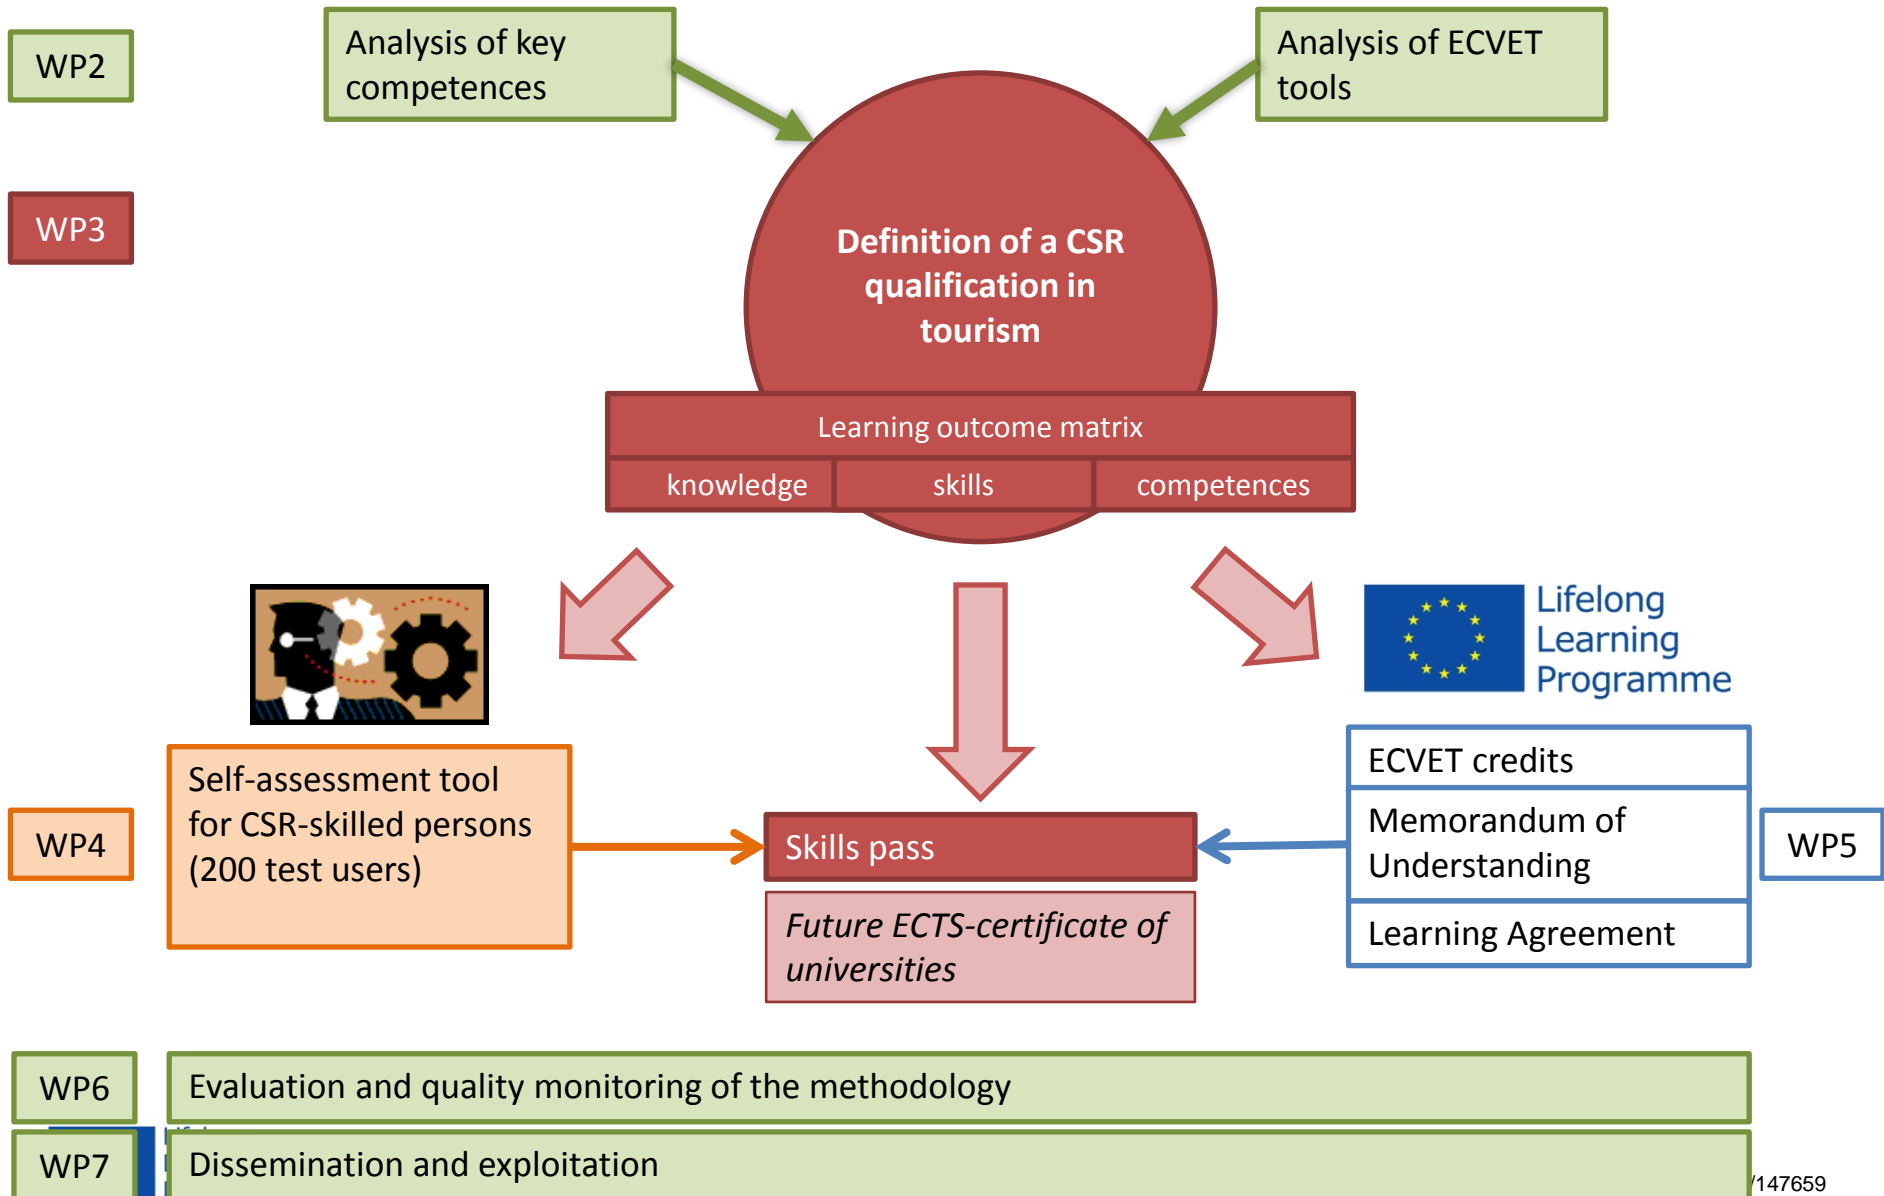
WP2

Analysis of key competences

Analysis of ECVET tools

WP3

Definition of a CSR qualification in tourism

Learning outcome matrix

| knowledge | skills | competences |
|---|---|---|

Lifelong Learning Programme

Self-assessment tool for CSR-skilled persons (200 test users)

WP4

Skills pass

Future ECTS-certificate of universities

ECVET credits

Memorandum of Understanding

Learning Agreement

WP5

WP6

Evaluation and quality monitoring of the methodology

WP7

Dissemination and exploitation

/147659